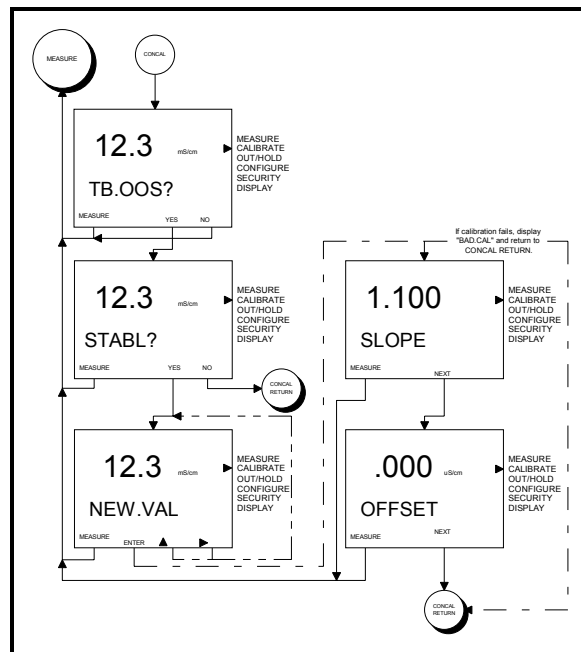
MEASURE

CONCAL

12.3 mS/cm

TB.OOS?

MEASURE YES NO

MEASURE
CALIBRATE
OUT/HOLD
CONFIGURE
SECURITY
DISPLAY

12.3 mS/cm

STABL?

MEASURE YES NO

MEASURE
CALIBRATE
OUT/HOLD
CONFIGURE
SECURITY
DISPLAY

CONCAL RETURN

12.3 mS/cm

NEW.VAL

MEASURE ENTER

MEASURE
CALIBRATE
OUT/HOLD
CONFIGURE
SECURITY
DISPLAY

If calibration fails, display "BAD.CAL" and return to CONCAL RETURN.

1.100

SLOPE

MEASURE NEXT

MEASURE
CALIBRATE
OUT/HOLD
CONFIGURE
SECURITY
DISPLAY

.000 uS/cm

OFFSET

MEASURE NEXT

MEASURE
CALIBRATE
OUT/HOLD
CONFIGURE
SECURITY
DISPLAY

CONCAL RETURN